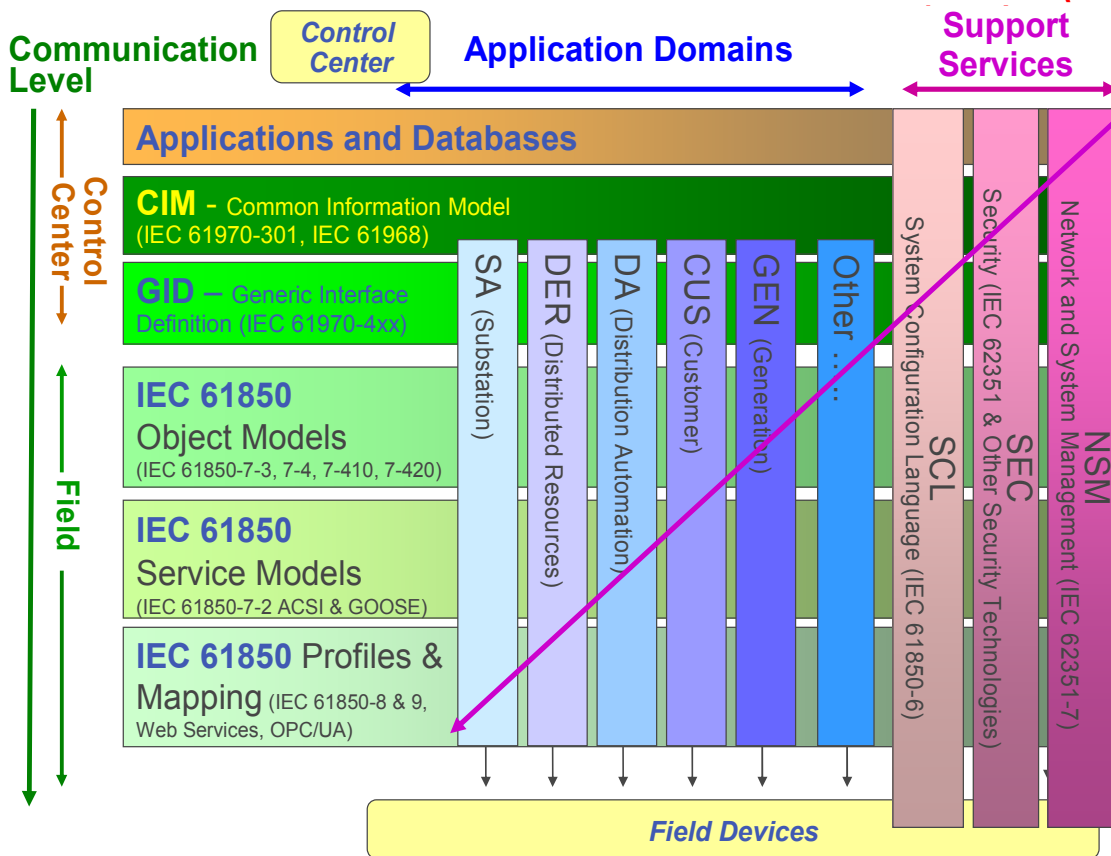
Communication Level

Control Center

Application Domains

Support Services

Control Center

Field

Applications and Databases

CIM - Common Information Model (IEC 61970-301, IEC 61968)

GID – Generic Interface Definition (IEC 61970-4xx)

IEC 61850 Object Models (IEC 61850-7-3, 7-4, 7-410, 7-420)

IEC 61850 Service Models (IEC 61850-7-2 ACSI & GOOSE)

IEC 61850 Profiles & Mapping (IEC 61850-8 & 9, Web Services, OPC/UA)

SA (Substation)

DER (Distributed Resources)

DA (Distribution Automation)

CUS (Customer)

GEN (Generation)

Other . . .

SCL System Configuration Language (IEC 61850-6)

SEC Security (IEC 62351 & Other Security Technologies)

NSM Network and System Management (IEC 62351-7)

Field Devices